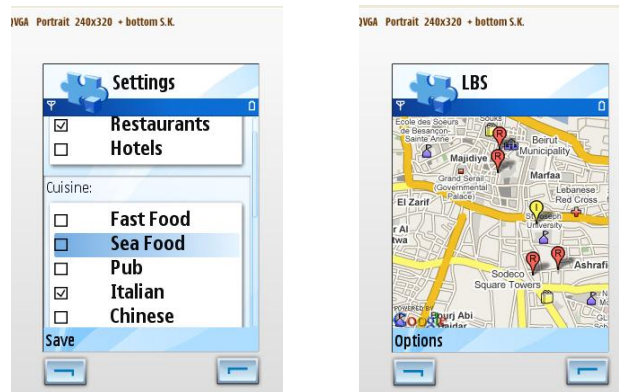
QVGA Portrait 240x320 + bottom S.K.

Settings

☑ Restaurants
☐ Hotels

Cuisine:

☐ Fast Food
☐ Sea Food
☐ Pub
☑ Italian
☐ Chinese

Save

QVGA Portrait 240x320 + bottom S.K.

LBS

Ecole des Soeurs de Besançon-Sainte Anne

Majidiye

Beirut Municipality

Grand Serail (Governmental Palace)

Marfaa

Lebanese Red Cross

El Zarif

Saint Joseph University

twa

Sodeco Square Towers

Ashrafi

Burj Abi Haidar

Google

Options